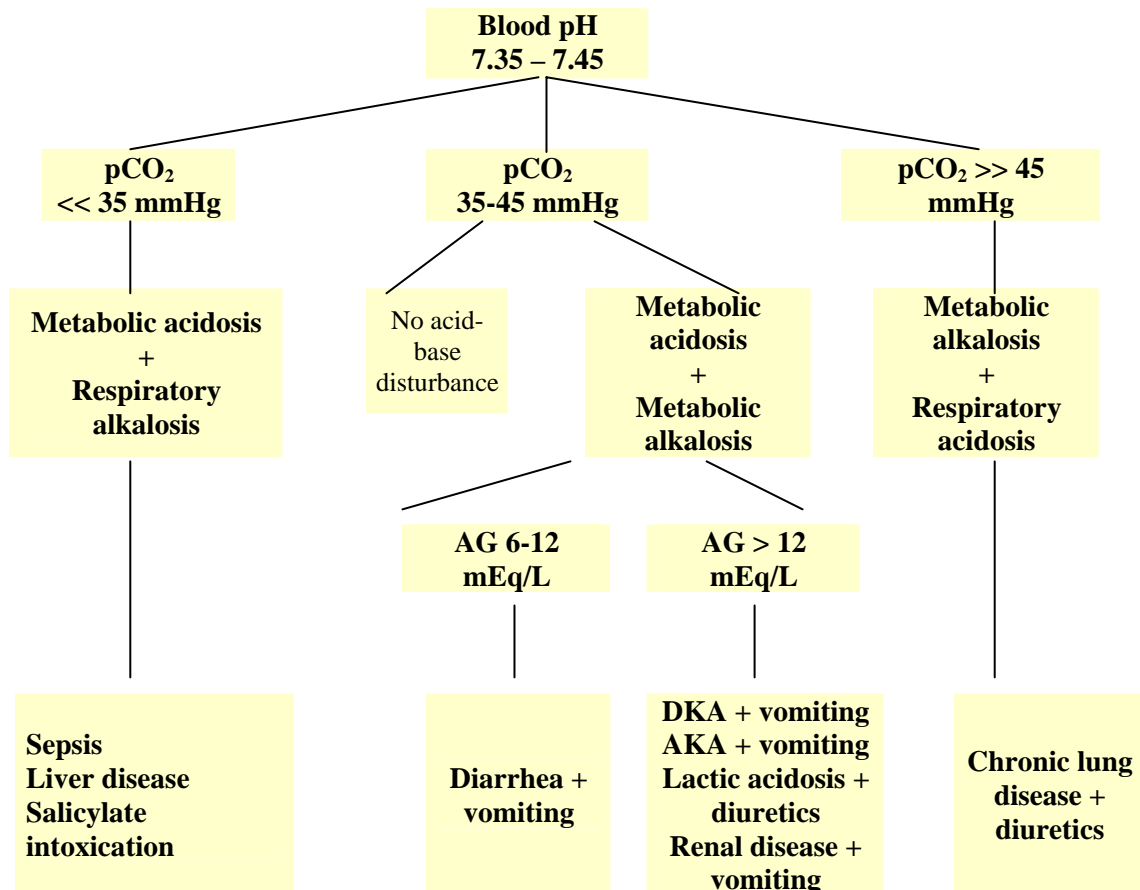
Blood pH
7.35 – 7.45

$pCO_2$
<< 35 mmHg

Metabolic acidosis
+
Respiratory alkalosis

Sepsis
Liver disease
Salicylate intoxication

$pCO_2$
35-45 mmHg

No acid-base disturbance

Metabolic acidosis
+
Metabolic alkalosis

AG 6-12 mEq/L

Diarrhea + vomiting

AG > 12 mEq/L

DKA + vomiting
AKA + vomiting
Lactic acidosis + diuretics
Renal disease + vomiting

$pCO_2$ >> 45 mmHg

Metabolic alkalosis
+
Respiratory acidosis

Chronic lung disease + diuretics